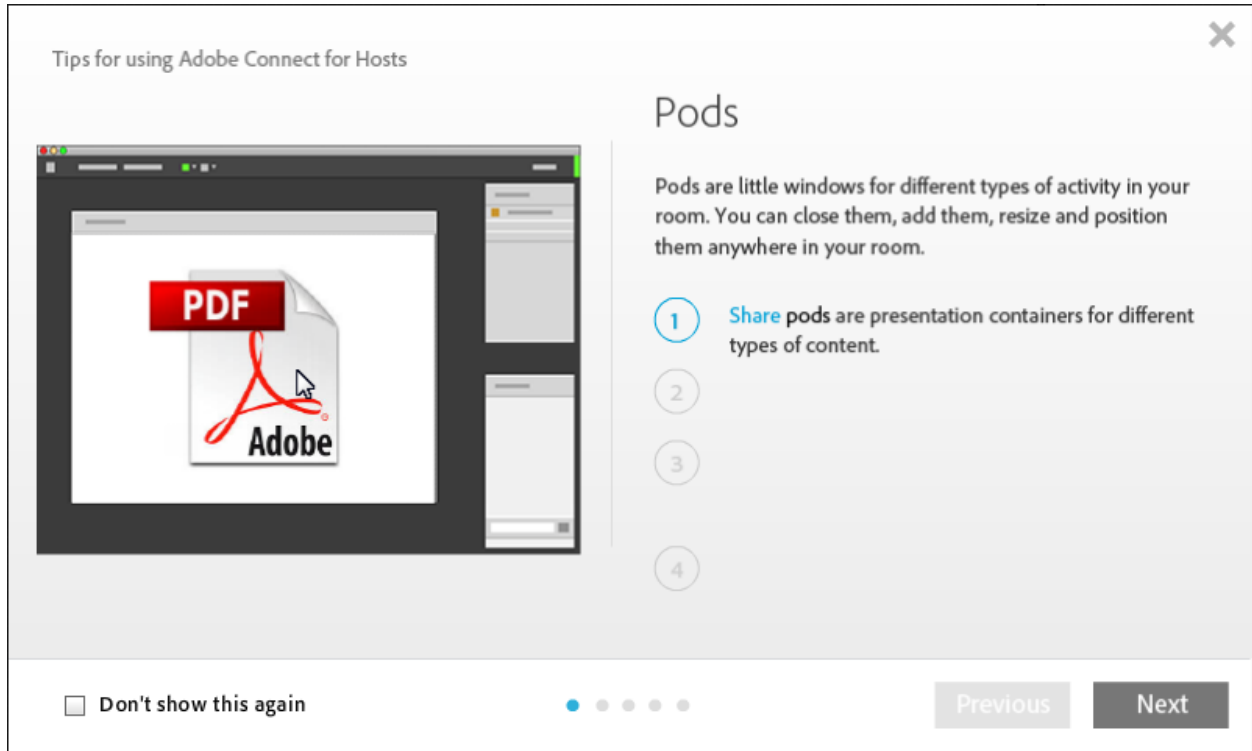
Tips for using Adobe Connect for Hosts

PDF

Adobe

Pods

Pods are little windows for different types of activity in your room. You can close them, add them, resize and position them anywhere in your room.

1 Share pods are presentation containers for different types of content.

2

3

4

Don't show this again

Previous

Next